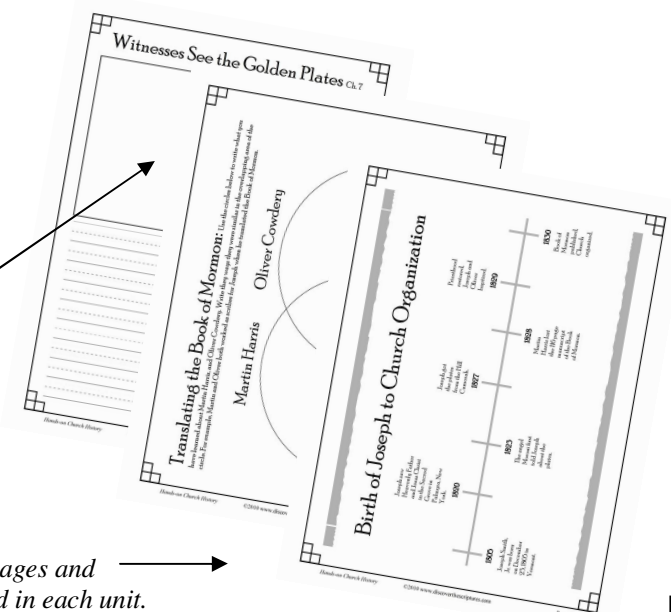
Witnesses See the Golden Plates Ch. 7

Hands-on Church History

Translating the Book of Mormon: Use the circles below to write what you have learned about Martin Harris and Oliver Cowdery. Write the ways they were similar in the overlapping area of the circle. For example, Martin and Oliver both worked as scribes for Joseph when he translated the Book of Mormon.

Martin Harris

Oliver Cowdery

Hands-on Church History

©2018 www.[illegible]

Birth of Joseph to Church Organization

1805

Joseph Smith, Jr. was born in Sharon, Vermont.

1820

Joseph saw Heavenly Father and Jesus Christ in the Sacred Grove in Palmyra, New York.

1823

The angel Moroni visited Joseph about the plates.

1827

Joseph got the plates from the Hill Cumorah.

1828

Martin Harris lost the 116 manuscript pages of the Book of Mormon.

1829

Priesthood restored. Joseph and Oliver baptized.

1830

Book of Mormon published. Church organized.

Hands-on Church History

©2018 www.discoverthescriptures.com

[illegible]ages and
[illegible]d in each unit.